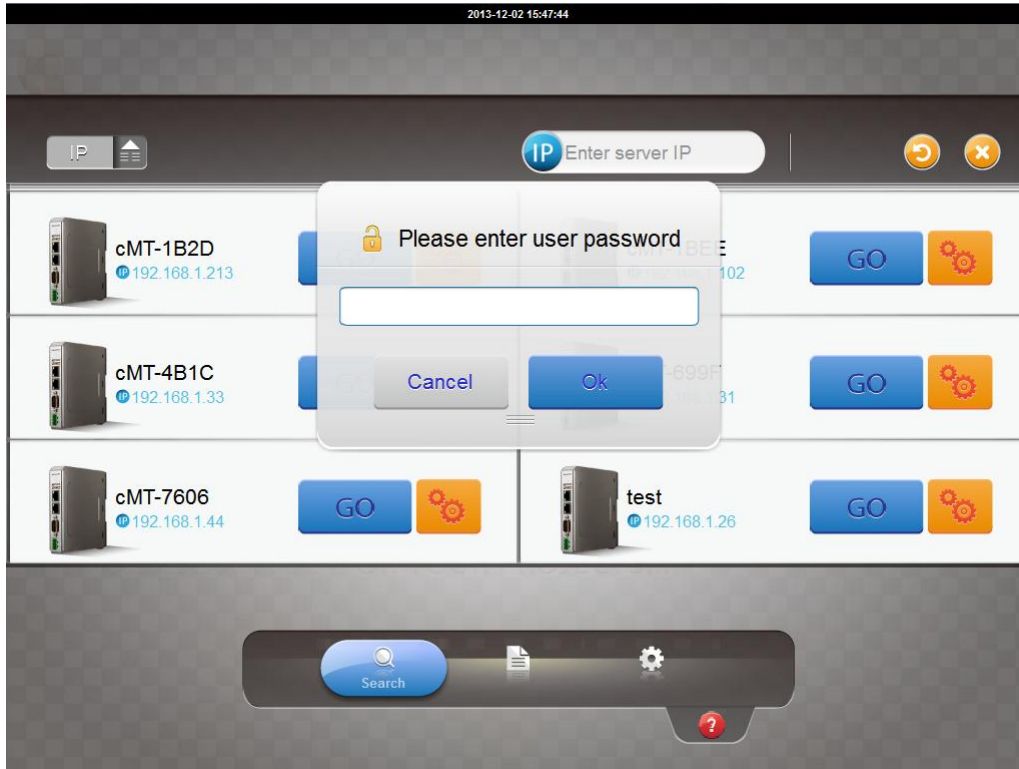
2013-12-02 15:47:44

IP

IP Enter server IP

cMT-1B2D
IP 192.168.1.213

Please enter user password

cMT-1BE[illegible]
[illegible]102

GO

cMT-4B1C
IP 192.168.1.33

Cancel

Ok

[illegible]-699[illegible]
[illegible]31

GO

cMT-7606
IP 192.168.1.44

GO

test
IP 192.168.1.26

GO

Search